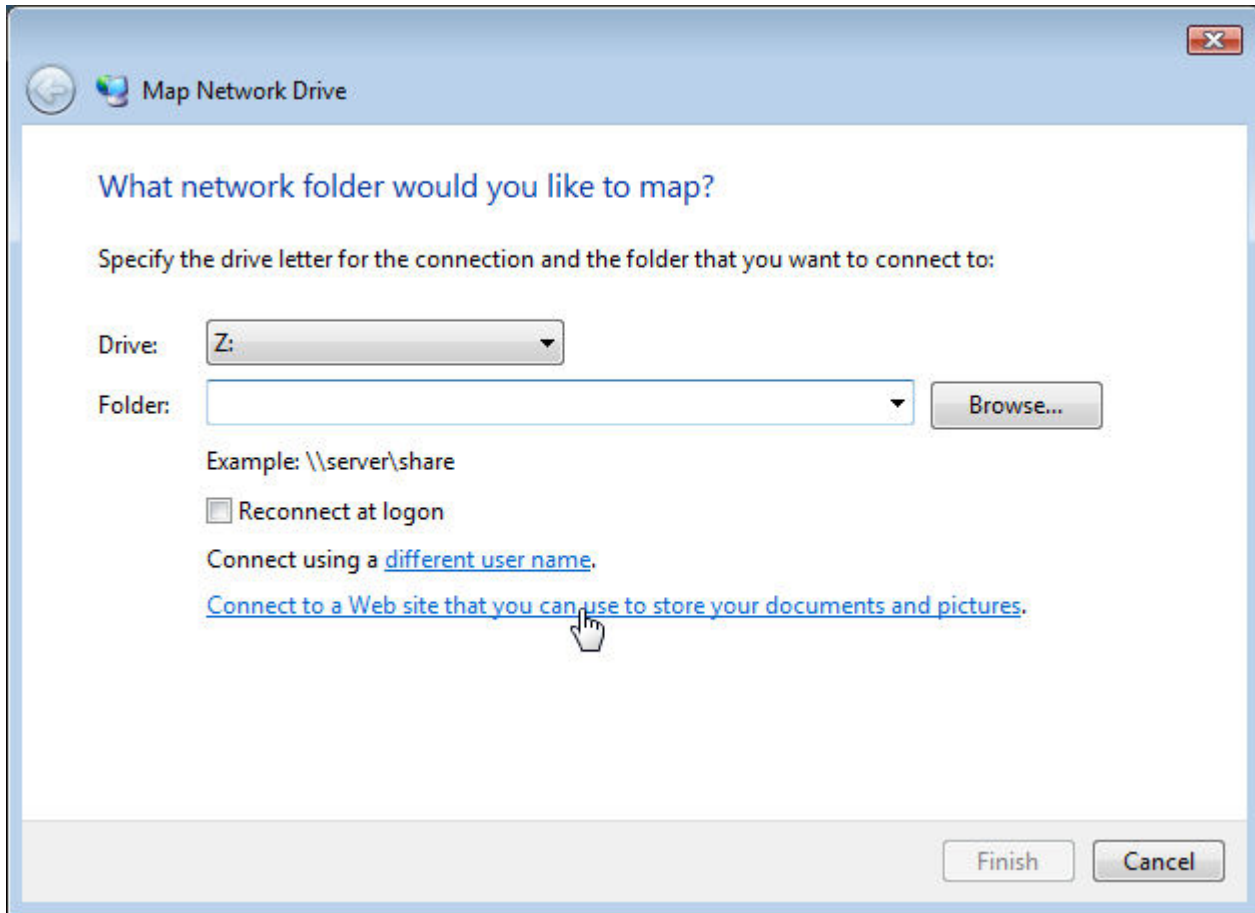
Map Network Drive

What network folder would you like to map?

Specify the drive letter for the connection and the folder that you want to connect to:

Drive: Z:

Folder: Browse...

Example: \\server\share

Reconnect at logon

Connect using a different user name.

Connect to a Web site that you can use to store your documents and pictures.

Finish Cancel